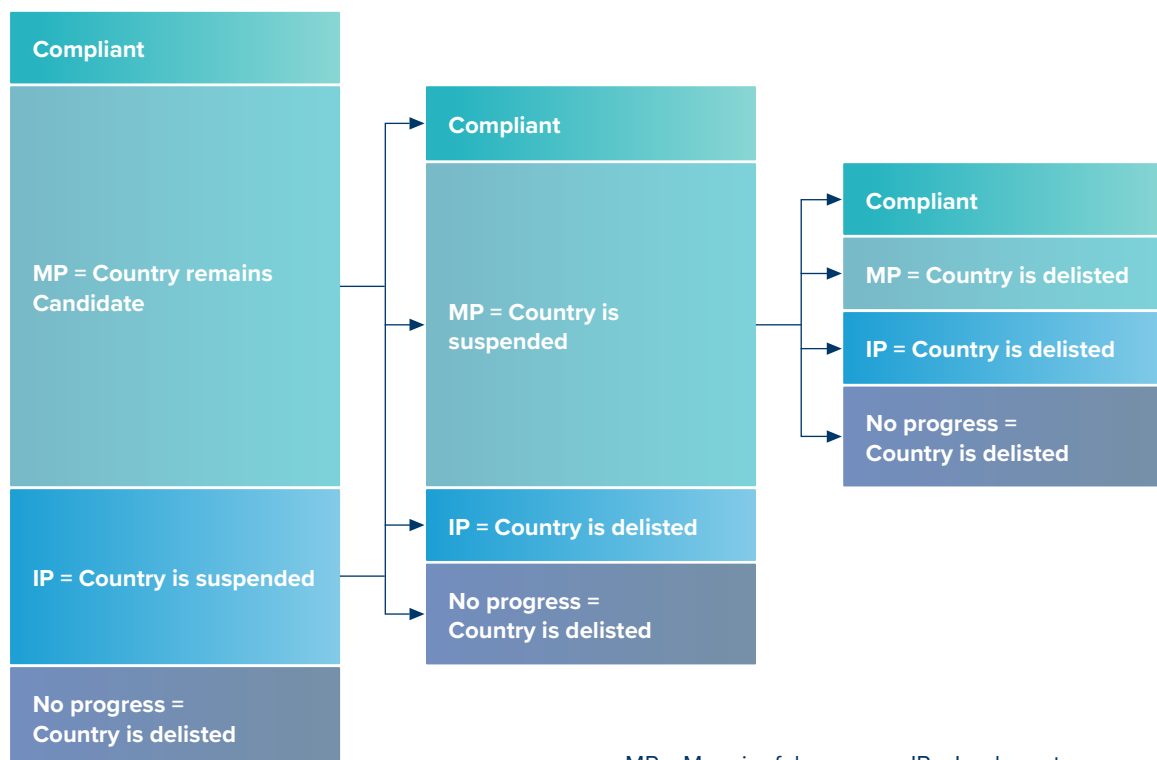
Compliant

MP = Country remains Candidate

IP = Country is suspended

No progress = Country is delisted

Compliant

MP = Country is suspended

IP = Country is delisted

No progress = Country is delisted

Compliant

MP = Country is delisted

IP = Country is delisted

No progress = Country is delisted

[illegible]